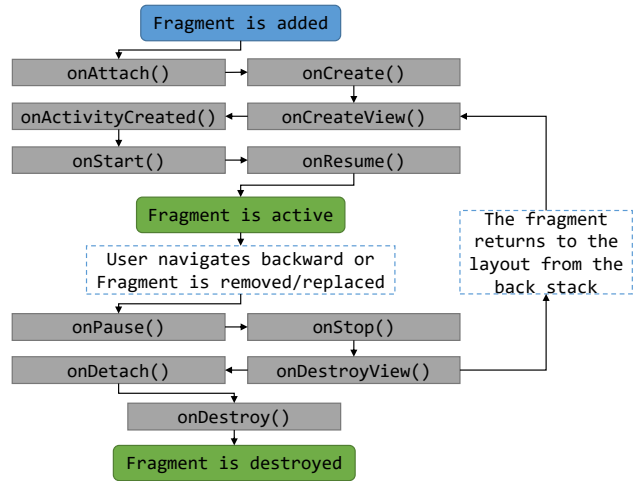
Fragment is added

onAttach()

onCreate()

onActivityCreated()

onCreateView()

onStart()

onResume()

Fragment is active

User navigates backward or Fragment is removed/replaced

The fragment returns to the layout from the back stack

onPause()

onStop()

onDetach()

onDestroyView()

onDestroy()

Fragment is destroyed